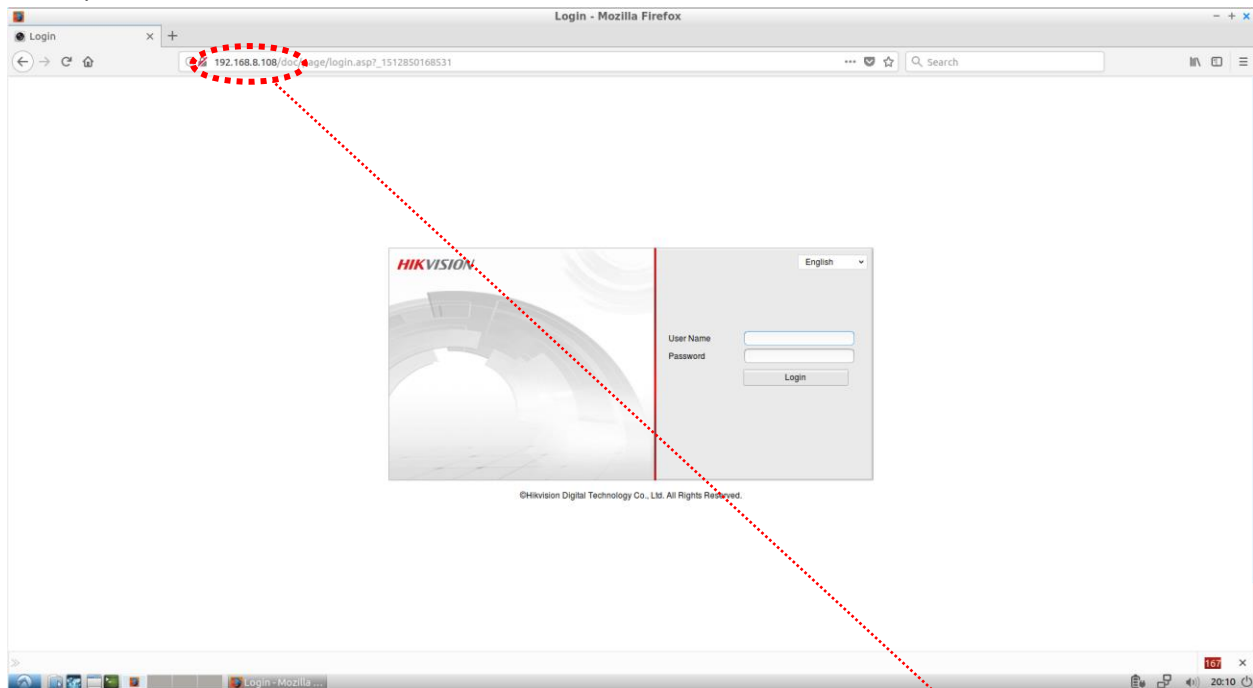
Login - Mozilla Firefox

Login

192.168.8.108/doc/page/login.asp?_1512850168531

Search

HIKVISION

English

User Name

Password

Login

©Hikvision Digital Technology Co., Ltd. All Rights Reserved.

167

Login - Mozilla ...

20:10